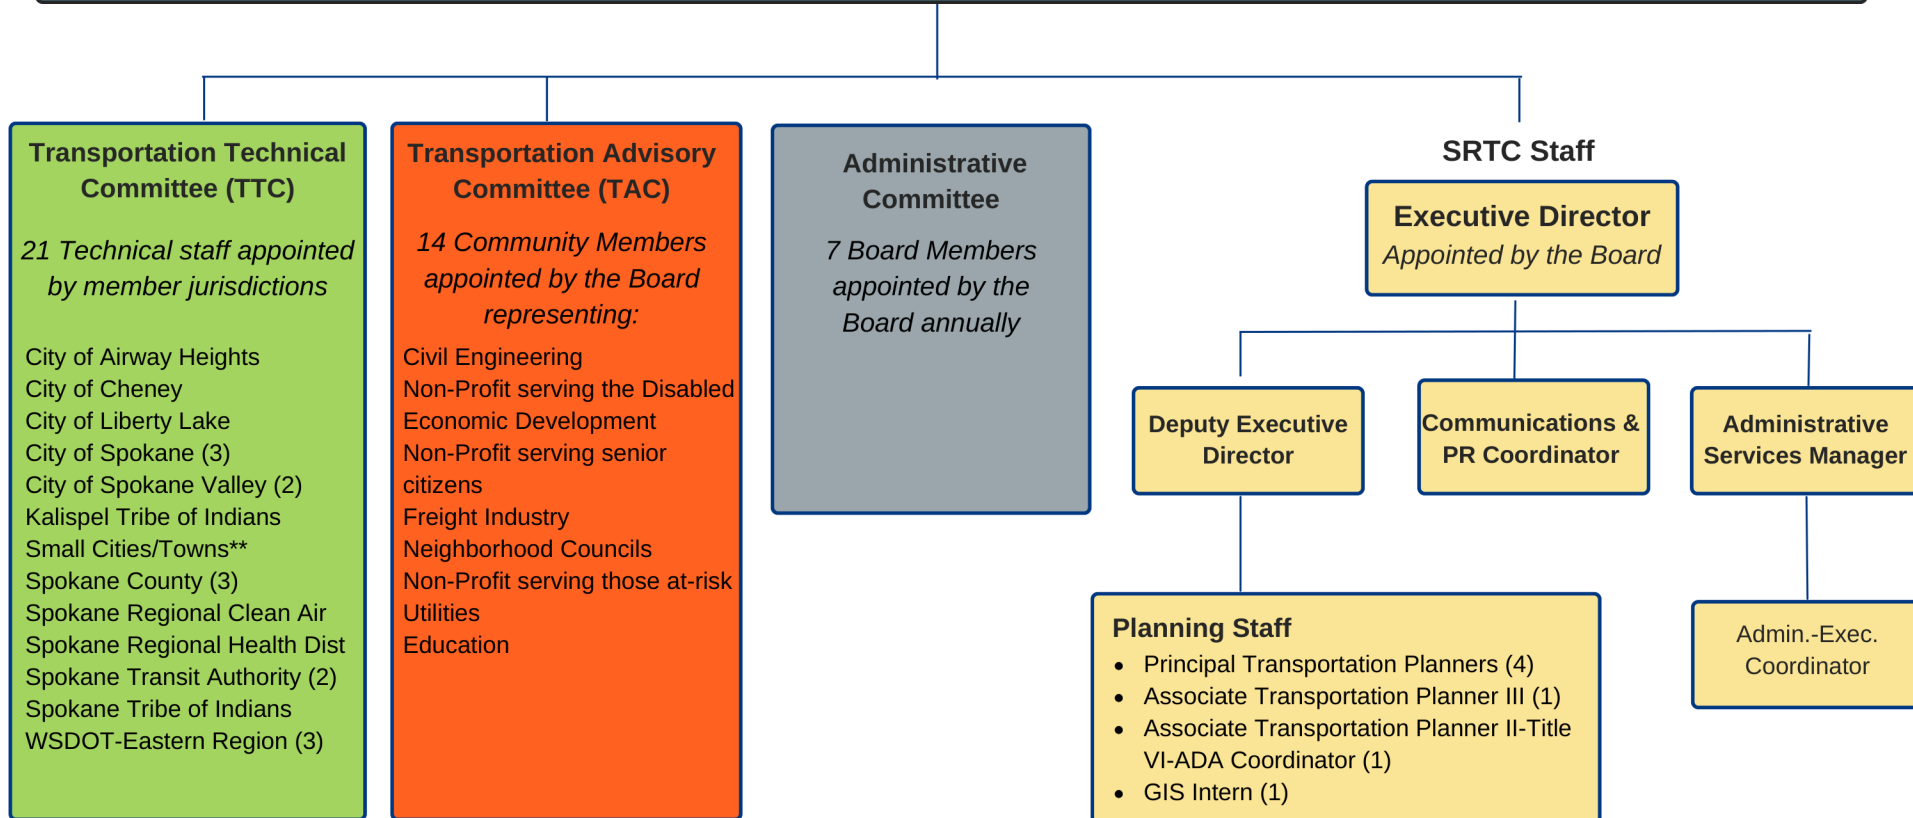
Transportation Technical Committee (TTC)

21 Technical staff appointed by member jurisdictions

City of Airway Heights
City of Cheney
City of Liberty Lake
City of Spokane (3)
City of Spokane Valley (2)
Kalispel Tribe of Indians
Small Cities/Towns**
Spokane County (3)
Spokane Regional Clean Air
Spokane Regional Health Dist
Spokane Transit Authority (2)
Spokane Tribe of Indians
WSDOT-Eastern Region (3)

Transportation Advisory Committee (TAC)

14 Community Members appointed by the Board representing:

Civil Engineering
Non-Profit serving the Disabled
Economic Development
Non-Profit serving senior citizens
Freight Industry
Neighborhood Councils
Non-Profit serving those at-risk
Utilities
Education

Administrative Committee

7 Board Members appointed by the Board annually

SRTC Staff

Executive Director
Appointed by the Board

Deputy Executive Director

Communications & PR Coordinator

Administrative Services Manager

Planning Staff
• Principal Transportation Planners (4)
• Associate Transportation Planner III (1)
• Associate Transportation Planner II-Title VI-ADA Coordinator (1)
• GIS Intern (1)

Admin.-Exec. Coordinator